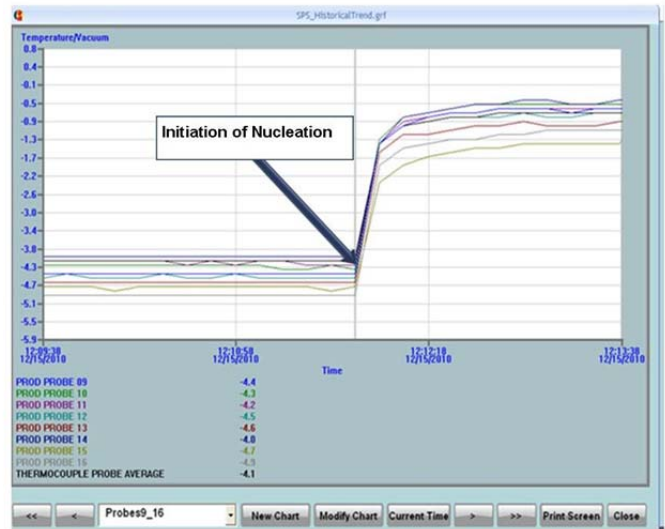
SPS_HistoricalTrend.grf

Temperature/Vacuum

0.8
0.4
-0.1
-0.5
-0.9
-1.3
-1.7
-2.2
-2.6
-3.0
-3.4
-3.8
-4.3
-4.7
-5.1
-5.5
-5.9

Initiation of Nucleation

12:09:38 12/15/2010
12:10:58 12/15/2010
12:12:18 12/15/2010
12:13:38 12/15/2010

Time

| | |
|---|---|
| PROD PROBE 09 | -4.4 |
| PROD PROBE 10 | -4.3 |
| PROD PROBE 11 | -4.2 |
| PROD PROBE 12 | -4.5 |
| PROD PROBE 13 | -4.6 |
| PROD PROBE 14 | -4.0 |
| PROD PROBE 15 | -4.7 |
| PROD PROBE 16 | -4.9 |
| THERMOCOUPLE PROBE AVERAGE | -4.1 |

<< < Probes9_16 New Chart Modify Chart Current Time > >> Print Screen Close